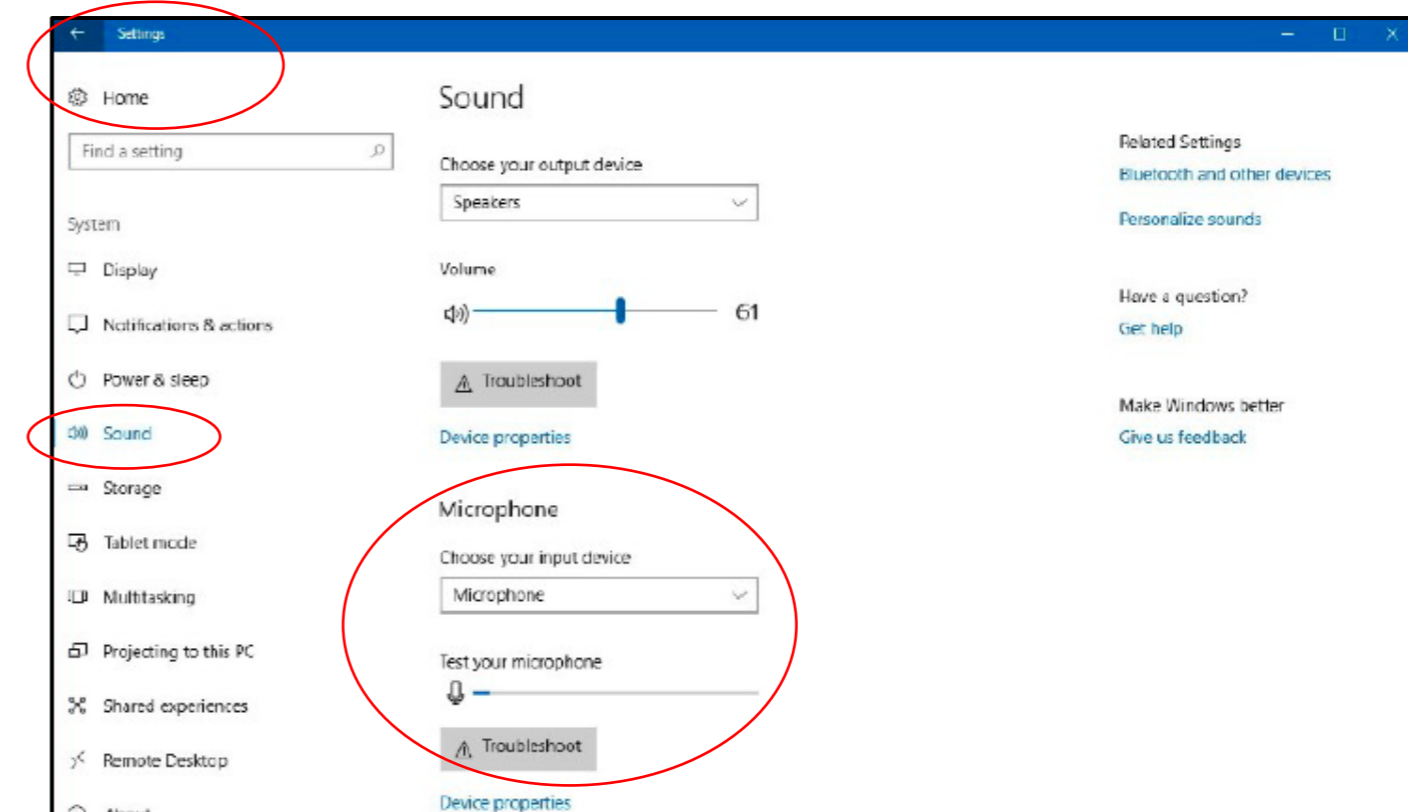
Settings

Home

Find a setting

System

Display

Notifications & actions

Power & sleep

Sound

Storage

Tablet mode

Multitasking

Projecting to this PC

Shared experiences

Remote Desktop

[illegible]

Sound

Choose your output device

Speakers

Volume

61

Troubleshoot

Device properties

Microphone

Choose your input device

Microphone

Test your microphone

Troubleshoot

Device properties

Related Settings

Bluetooth and other devices

Personalize sounds

Have a question?

Get help

Make Windows better

Give us feedback